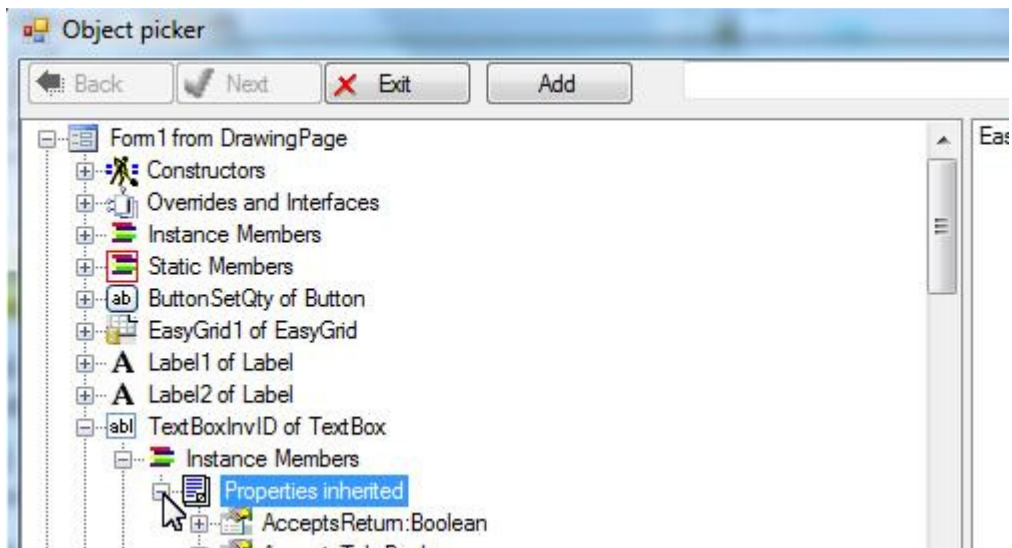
Object picker

Back

Next

Exit

Add

Form1 from DrawingPage

Constructors

Overrides and Interfaces

Instance Members

Static Members

ab ButtonSetQty of Button

EasyGrid1 of EasyGrid

A Label1 of Label

A Label2 of Label

abl TextBoxInvID of TextBox

Instance Members

Properties inherited

AcceptsReturn:Boolean

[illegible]

Eas